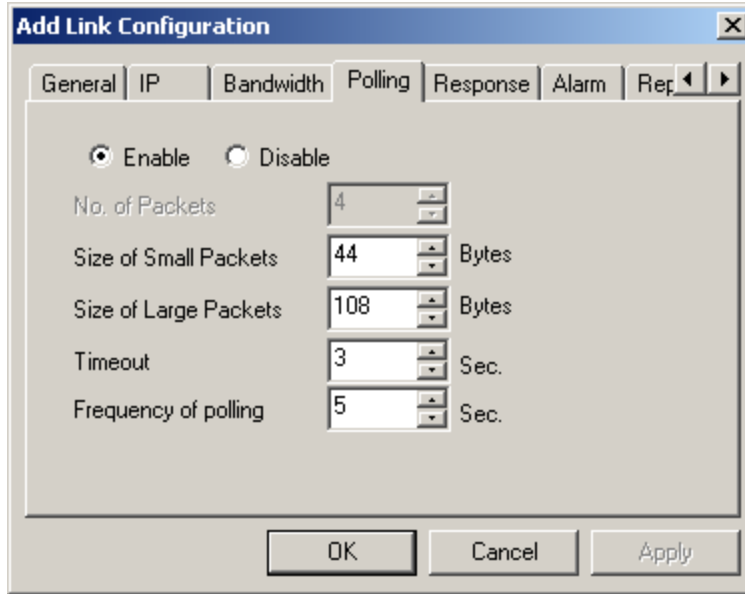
Add Link Configuration

General | IP | Bandwidth | Polling | Response | Alarm | Rep

Enable Disable

No. of Packets 4

Size of Small Packets 44 Bytes

Size of Large Packets 108 Bytes

Timeout 3 Sec.

Frequency of polling 5 Sec.

OK Cancel Apply